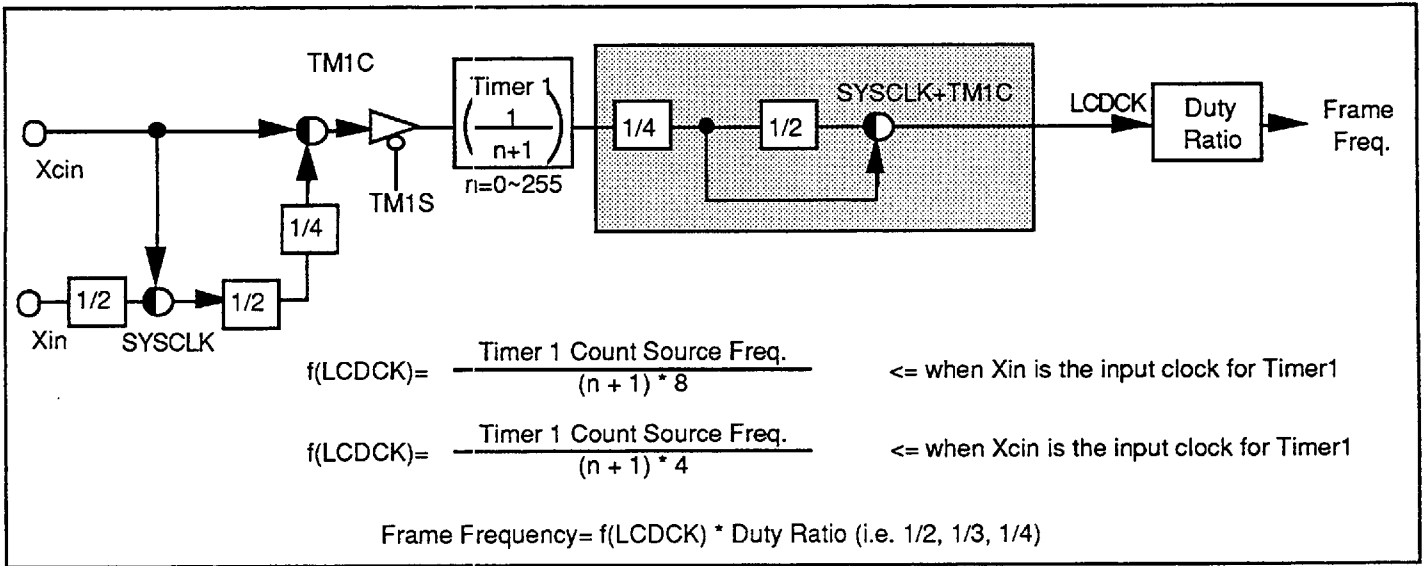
TM1C

Timer 1 $\left(\frac{1}{n+1}\right)$

n=0~255

1/4

1/2

SYSCLK+TM1C

LCDCK

Duty Ratio

Frame Freq.

Xcin

TM1S

1/4

1/2

1/2

Xin

SYSCLK

f(LCDCK)= $\frac{\text{Timer 1 Count Source Freq.}}{(n + 1) * 8}$ <= when Xin is the input clock for Timer1

f(LCDCK)= $\frac{\text{Timer 1 Count Source Freq.}}{(n + 1) * 4}$ <= when Xcin is the input clock for Timer1

Frame Frequency= f(LCDCK) * Duty Ratio (i.e. 1/2, 1/3, 1/4)